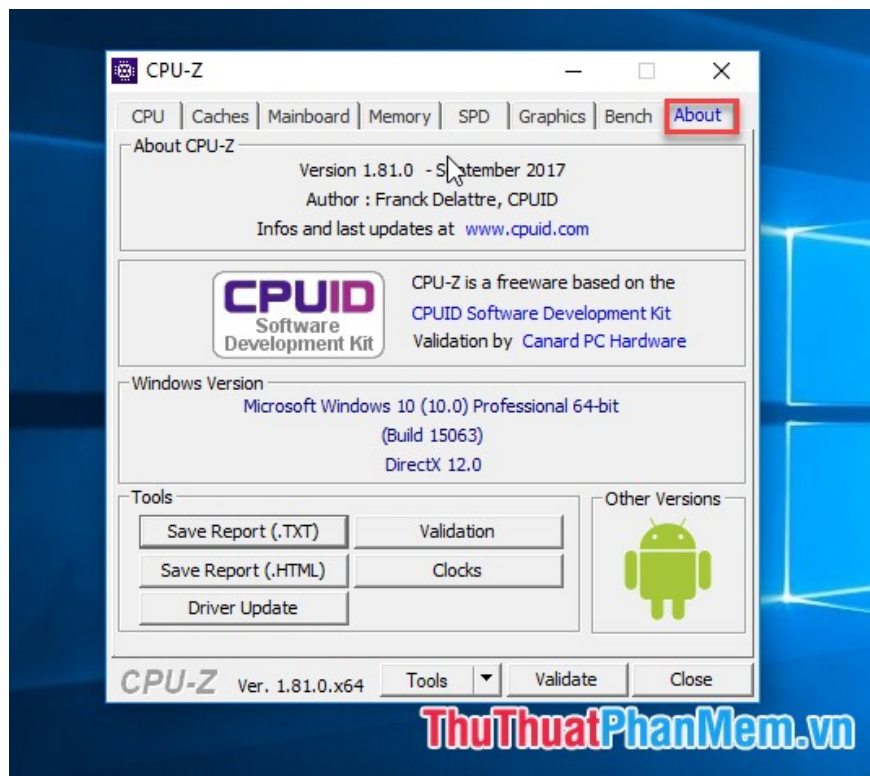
CPU-Z

CPU | Caches | Mainboard | Memory | SPD | Graphics | Bench | About

About CPU-Z

Version 1.81.0 - S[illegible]tember 2017

Author : Franck Delattre, CPUID

Infos and last updates at www.cpuid.com

CPUID Software Development Kit

CPU-Z is a freeware based on the CPUID Software Development Kit

Validation by Canard PC Hardware

Windows Version

Microsoft Windows 10 (10.0) Professional 64-bit

(Build 15063)

DirectX 12.0

Tools

Save Report (.TXT)

Validation

Save Report (.HTML)

Clocks

Driver Update

Other Versions

CPU-Z Ver. 1.81.0.x64

Tools

Validate

Close

ThuThuatPhanMem.vn